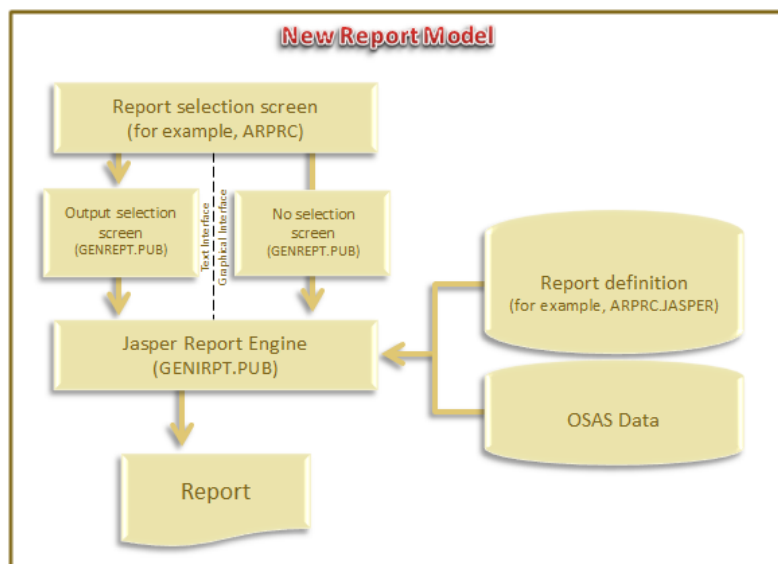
New Report Model

Report selection screen
(for example, ARPRC)

Output selection screen
(GENREPT.PUB)

Text Interface

Graphical Interface

No selection screen
(GENREPT.PUB)

Report definition
(for example, ARPRC.JASPER)

Jasper Report Engine
(GENIRPT.PUB)

OSAS Data

Report